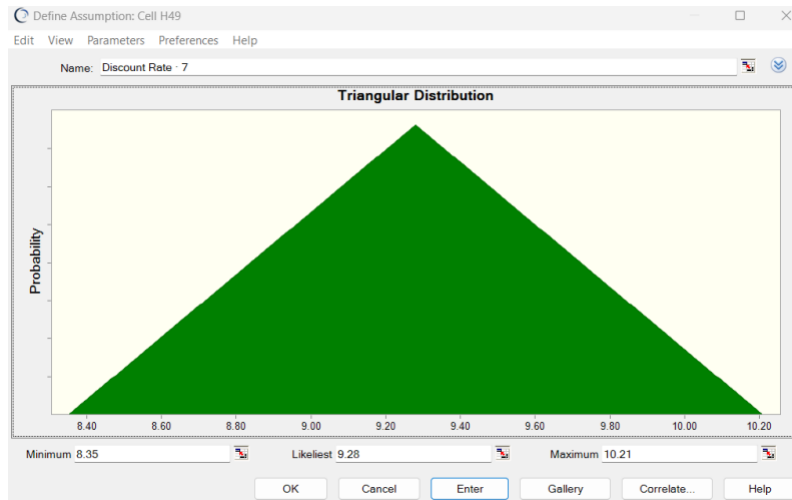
Define Assumption: Cell H49

Edit View Parameters Preferences Help

Name: Discount Rate · 7

Triangular Distribution

Probability

8.40 8.60 8.80 9.00 9.20 9.40 9.60 9.80 10.00 10.20

Minimum 8.35

Likeliest 9.28

Maximum 10.21

OK Cancel Enter Gallery Correlate... Help